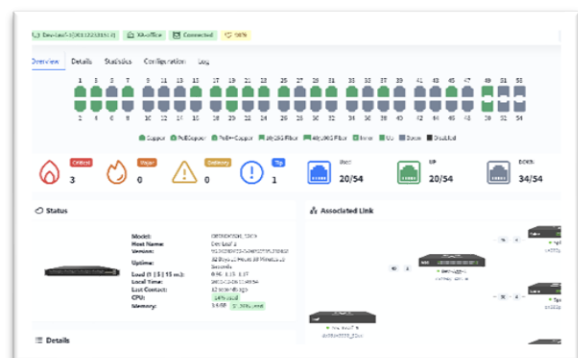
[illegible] XA-office Connected 98%

Overview Details Statistics Configuration Log

1 3 5 7 9 11 13 15 17 19 21 23 25 27 29 31 33 35 37 39 41 43 45 47 49 51 53
2 4 6 8 10 12 14 16 18 20 22 24 26 28 30 32 34 36 38 40 42 44 46 48 50 52 54

Copper PoE Copper PoE++ Copper 1G/10G Fiber 40G/100G Fiber Error Up Down Disabled

Critical 3 Major 0 Warning 0 Tip 1

Used 20/54 UP 20/54 DOWN 34/54

Status

Model: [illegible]
Host Name: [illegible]
Version: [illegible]
Uptime: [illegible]
Load (1 | 5 | 15 m): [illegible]
Local Time: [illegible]
Last Contact: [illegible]
CPU: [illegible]
Memory: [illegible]

Associated Link

Details